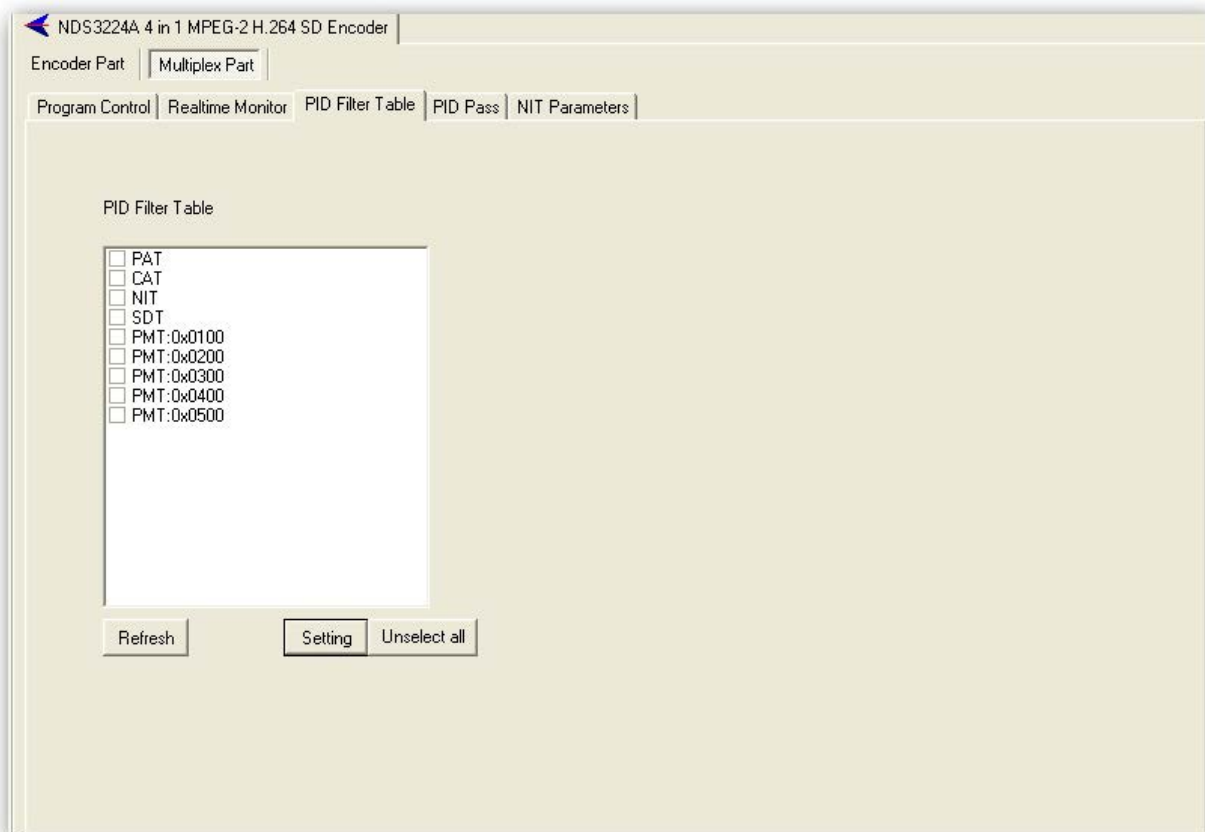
NDS3224A 4 in 1 MPEG-2 H.264 SD Encoder

Encoder Part | Multiplex Part

Program Control | Realtime Monitor | PID Filter Table | PID Pass | NIT Parameters

PID Filter Table

PAT
CAT
NIT
SDT
PMT:0x0100
PMT:0x0200
PMT:0x0300
PMT:0x0400
PMT:0x0500

Refresh

Setting

Unselect all